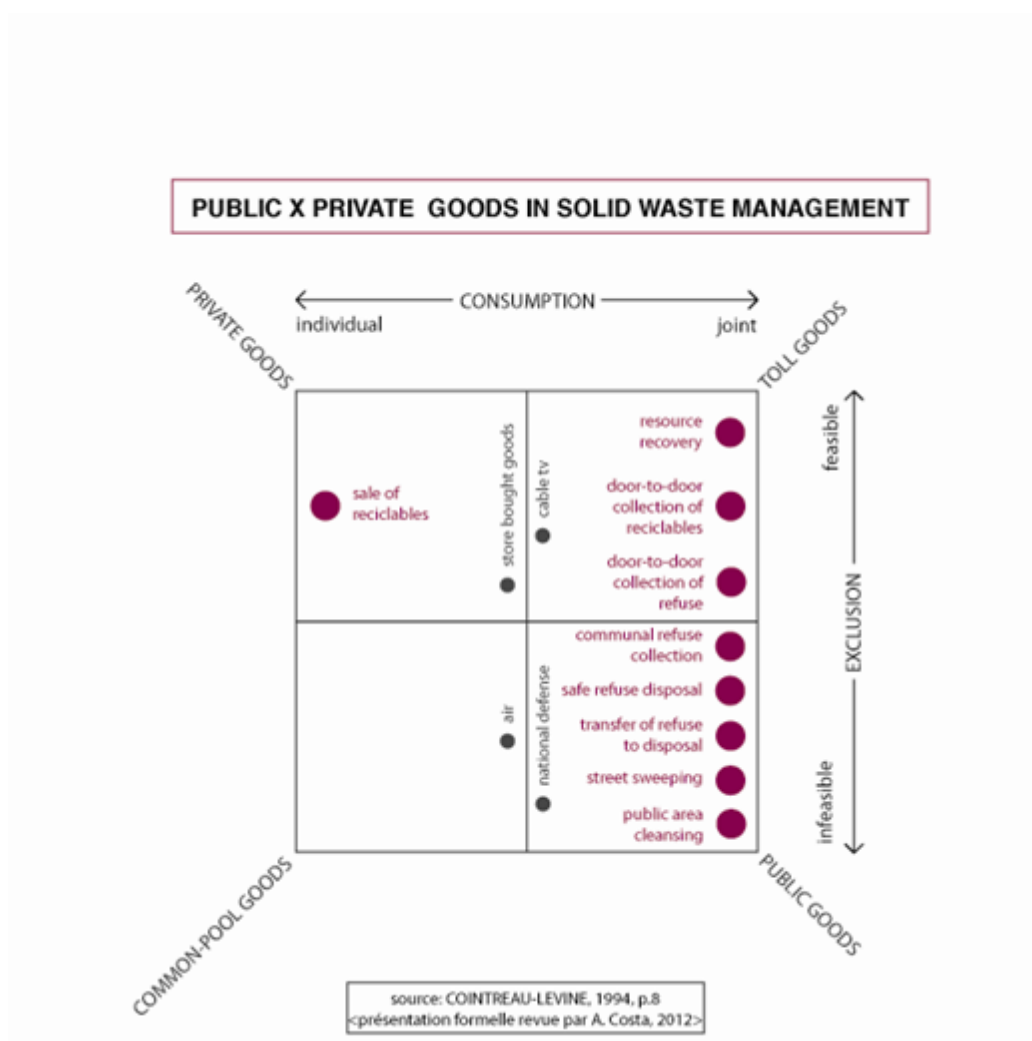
PUBLIC X PRIVATE GOODS IN SOLID WASTE MANAGEMENT

CONSUMPTION
individual
joint

PRIVATE GOODS
TOLL GOODS

sale of reciclables

store bought goods

cable tv

resource recovery

door-to-door collection of reciclables

door-to-door collection of refuse

air

national defense

communal refuse collection

safe refuse disposal

transfer of refuse to disposal

street sweeping

public area cleansing

feasible
EXCLUSION
infeasible

COMMON-POOL GOODS
PUBLIC GOODS

source: COINTREAU-LEVINE, 1994, p.8
<présentation formelle revue par A. Costa, 2012>